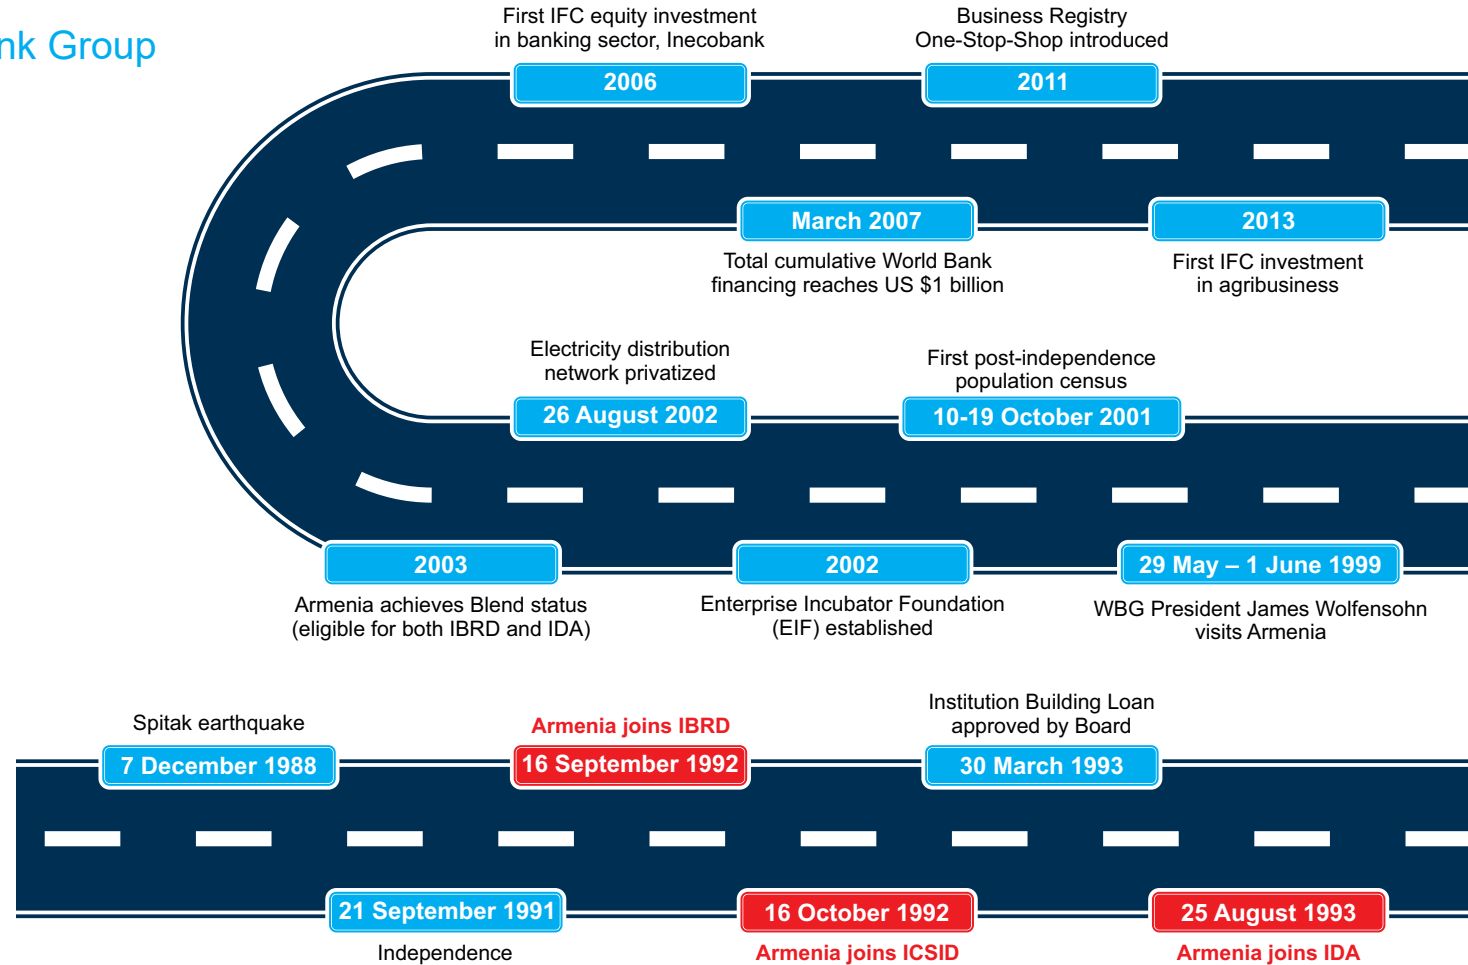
nk Group

First IFC equity investment in banking sector, Inecobank

2006

Business Registry One-Stop-Shop introduced

2011

March 2007

Total cumulative World Bank financing reaches US $1 billion

2013

First IFC investment in agribusiness

Electricity distribution network privatized

26 August 2002

First post-independence population census

10-19 October 2001

2003

Armenia achieves Blend status (eligible for both IBRD and IDA)

2002

Enterprise Incubator Foundation (EIF) established

29 May – 1 June 1999

WBG President James Wolfensohn visits Armenia

Spitak earthquake

7 December 1988

Armenia joins IBRD

16 September 1992

Institution Building Loan approved by Board

30 March 1993

21 September 1991

Independence

16 October 1992

Armenia joins ICSID

25 August 1993

Armenia joins IDA